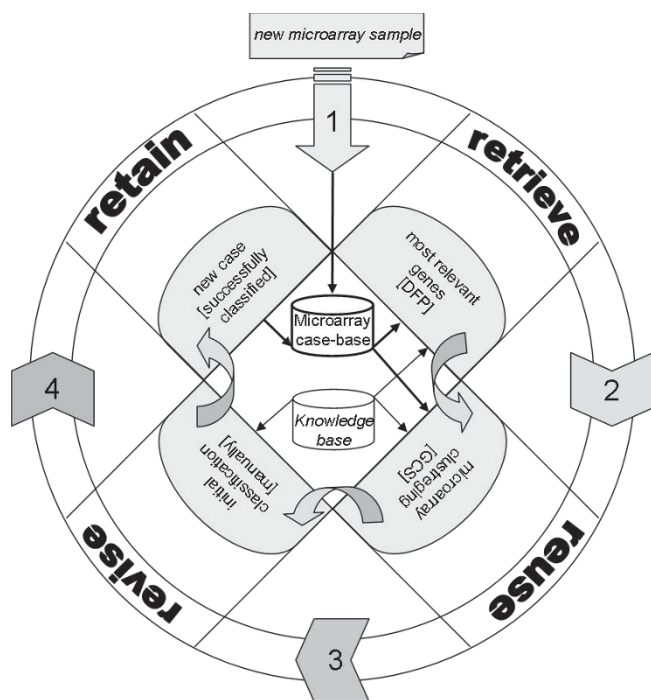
new microarray sample

1

retain

retrieve

new case [successfully classified]

most relevant genes [DFP]

Microarray case-base

4

2

Knowledge base

initial classification [manually]

microarray clustering [GCS]

revise

reuse

3